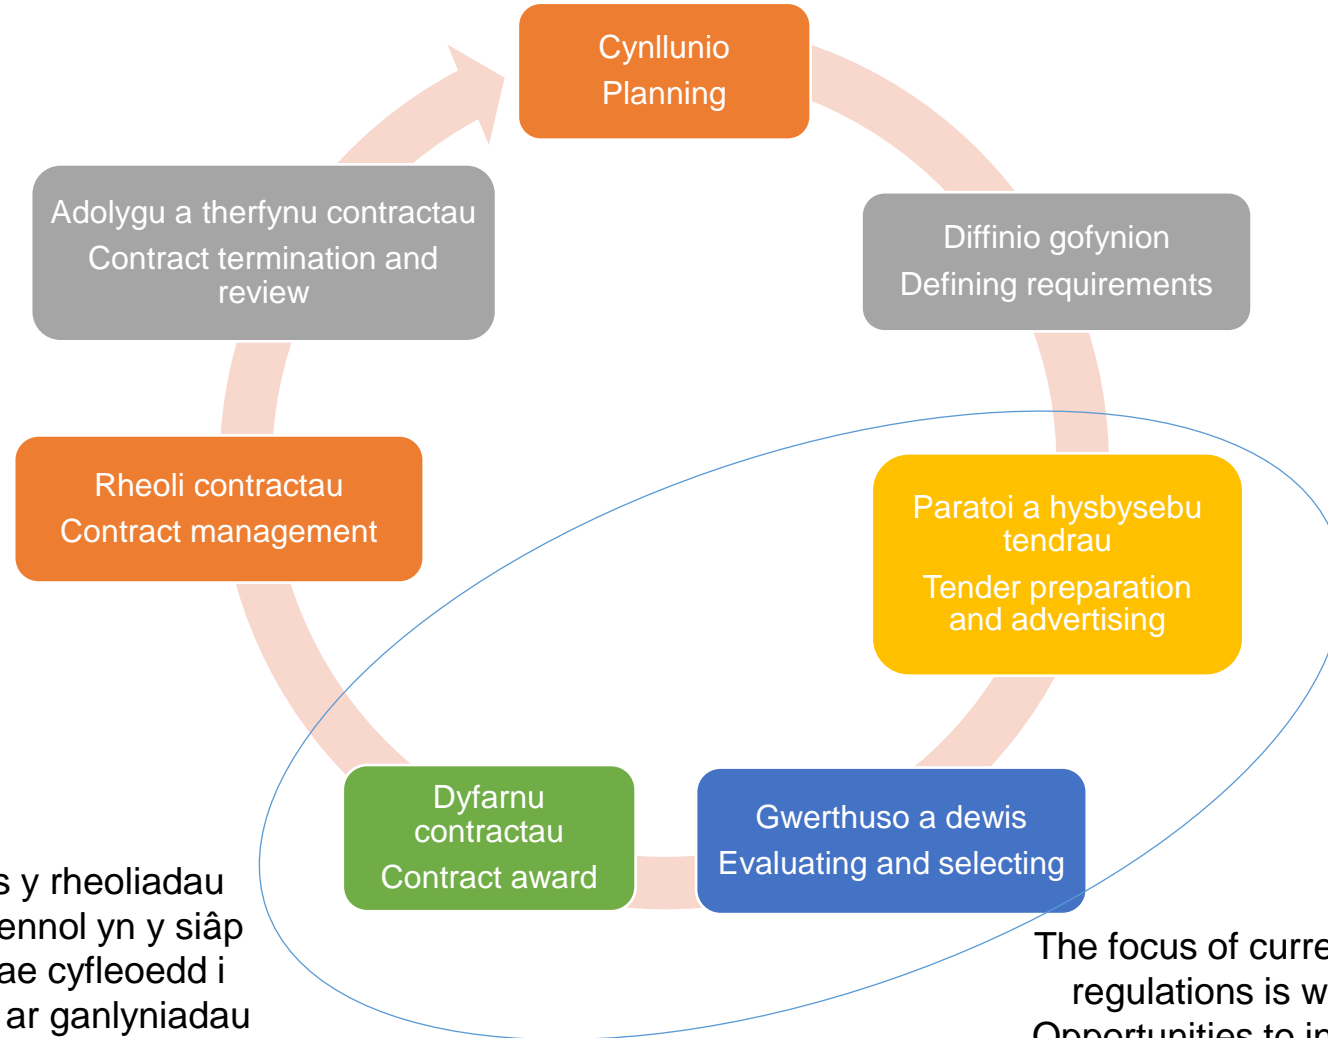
Cynllunio
Planning

Diffinio gofynion
Defining requirements

Paratoi a hysbysebu tendrau
Tender preparation and advertising

Gwerthuso a dewis
Evaluating and selecting

Dyfarnu contractau
Contract award

Rheoli contractau
Contract management

Adolygu a therfynu contractau
Contract termination and review

s y rheoliadau ennol yn y siâp ae cyfleoedd i ar ganlyniadau

The focus of curre regulations is w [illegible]